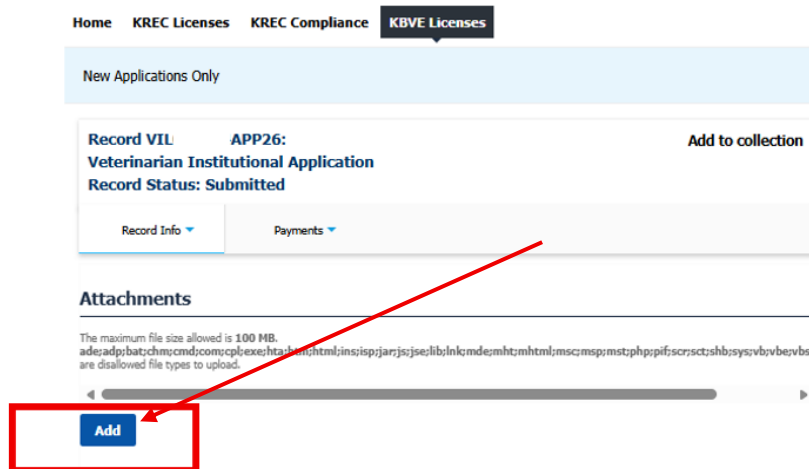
Home KREC Licenses KREC Compliance KBVE Licenses

New Applications Only

Record VIL APP26:
Veterinarian Institutional Application
Record Status: Submitted

Add to collection

Record Info

Payments

Attachments

The maximum file size allowed is 100 MB.
ade;adp;bat;chm;cmd;com;cpl;exe;hta;htm;html;ins;isp;jar;js;jse;lib;lnk;mde;mht;mhtml;msc;msp;mst;php;pif;scr;sct;shb;sys;vb;vbe;vbs
are disallowed file types to upload.

Add